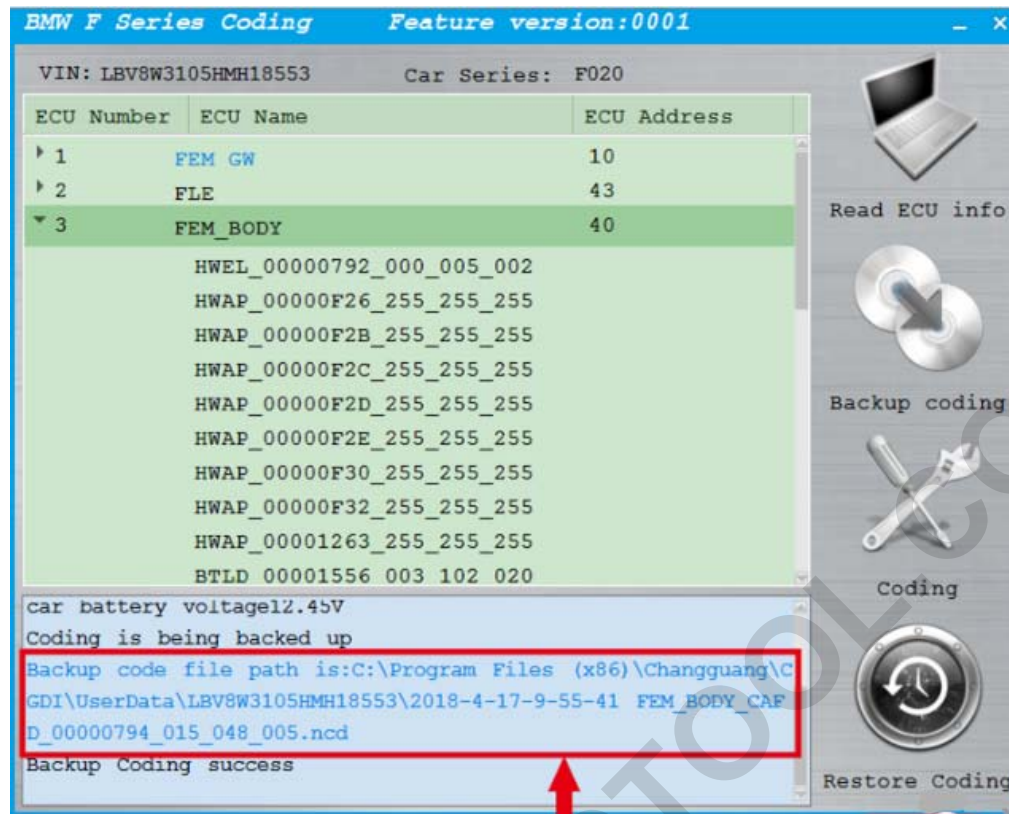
BMW F Series Coding Feature version:0001

VIN: LBV8W3105HMH18553 Car Series: F020

| ECU Number | ECU Name | ECU Address |
|---|---|---|
| 1 | FEM GW | 10 |
| 2 | FLE | 43 |
| 3 | FEM_BODY | 40 |

HWEL_00000792_000_005_002
HWAP_00000F26_255_255_255
HWAP_00000F2B_255_255_255
HWAP_00000F2C_255_255_255
HWAP_00000F2D_255_255_255
HWAP_00000F2E_255_255_255
HWAP_00000F30_255_255_255
HWAP_00000F32_255_255_255
HWAP_00001263_255_255_255
BTLD_00001556_003_102_020

car battery voltage12.45V
Coding is being backed up
Backup code file path is:C:\Program Files (x86)\Changguang\CGDI\UserData\LBV8W3105HMH18553\2018-4-17-9-55-41 FEM_BODY_CAFD_00000794_015_048_005.ncd
Backup Coding success

Read ECU info
Backup coding
Coding
Restore Coding